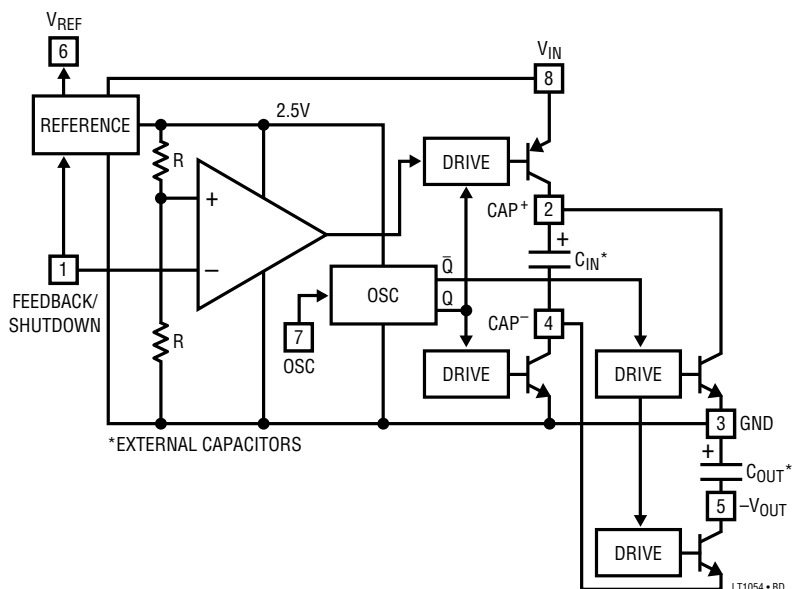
$V_{REF}$
6
$V_{IN}$
8
REFERENCE
2.5V
R
+
−
R
1
FEEDBACK/
SHUTDOWN
DRIVE
CAP$^+$
2
+
$C_{IN}$*
OSC
$\bar{Q}$
Q
7
OSC
CAP$^−$
4
DRIVE
DRIVE
3
GND
*EXTERNAL CAPACITORS
+
$C_{OUT}$*
5
$-V_{OUT}$
DRIVE
LT1054 • BD